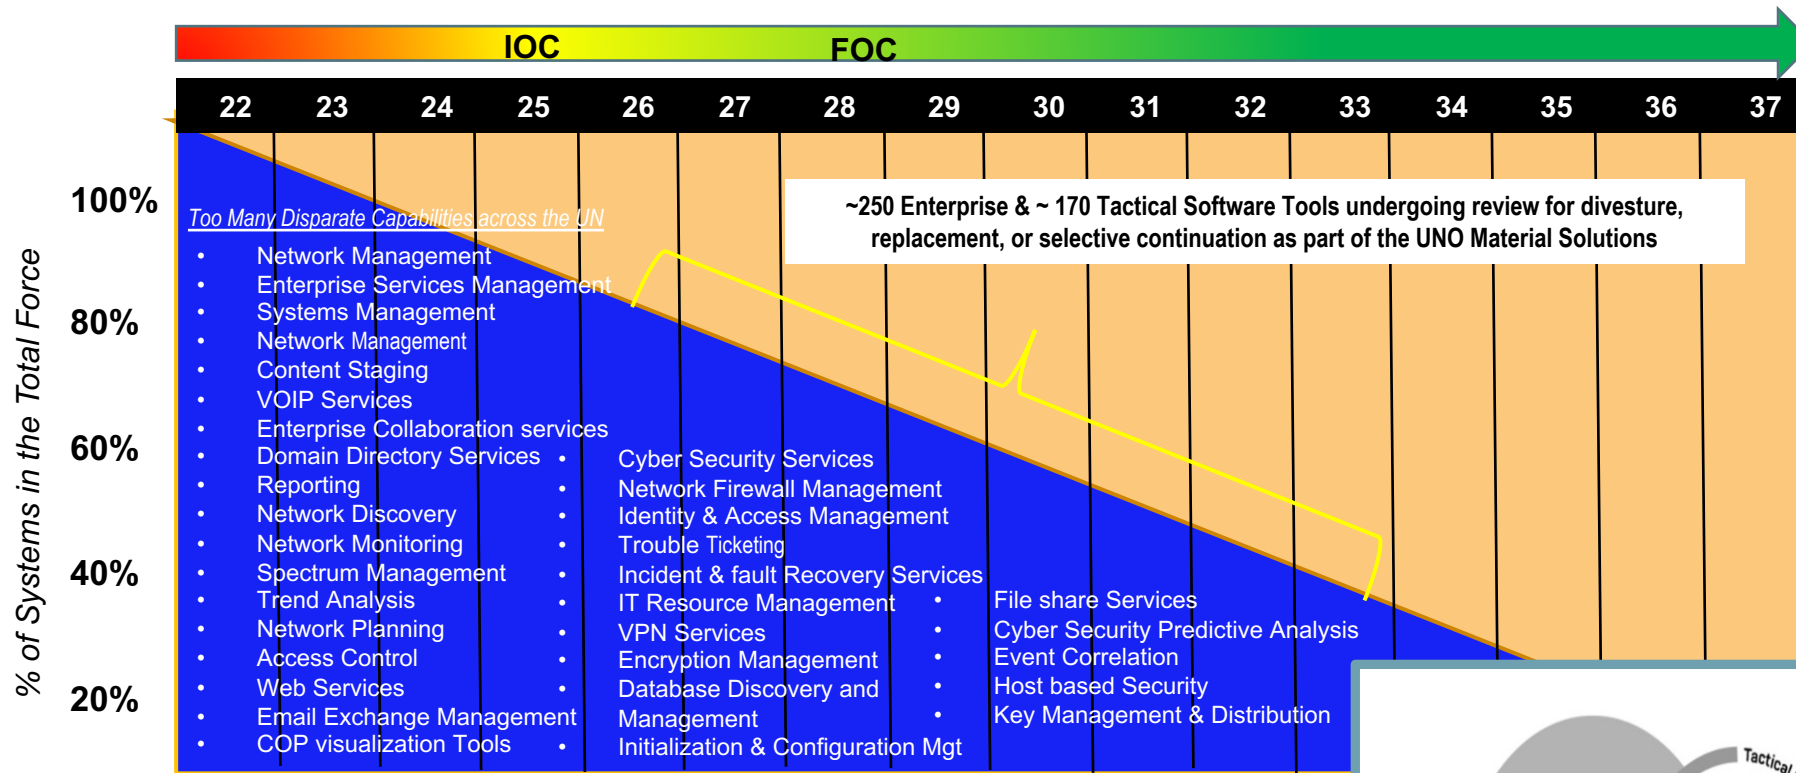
IOC FOC

22 23 24 25 26 27 28 29 30 31 32 33 34 35 36 37

100%
80%
60%
40%
20%

% of Systems in the Total Force

Too Many Disparate Capabilities across the UN

~250 Enterprise & ~ 170 Tactical Software Tools undergoing review for divesture, replacement, or selective continuation as part of the UNO Material Solutions

- Network Management
- Enterprise Services Management
- Systems Management
- Network Management
- Content Staging
- VOIP Services
- Enterprise Collaboration services
- Domain Directory Services
- Reporting
- Network Discovery
- Network Monitoring
- Spectrum Management
- Trend Analysis
- Network Planning
- Access Control
- Web Services
- Email Exchange Management
- COP visualization Tools

- Cyber Security Services
- Network Firewall Management
- Identity & Access Management
- Trouble Ticketing
- Incident & fault Recovery Services
- IT Resource Management
- VPN Services
- Encryption Management
- Database Discovery and Management
- Initialization & Configuration Mgt

- File share Services
- Cyber Security Predictive Analysis
- Event Correlation
- Host based Security
- Key Management & Distribution

Tactical